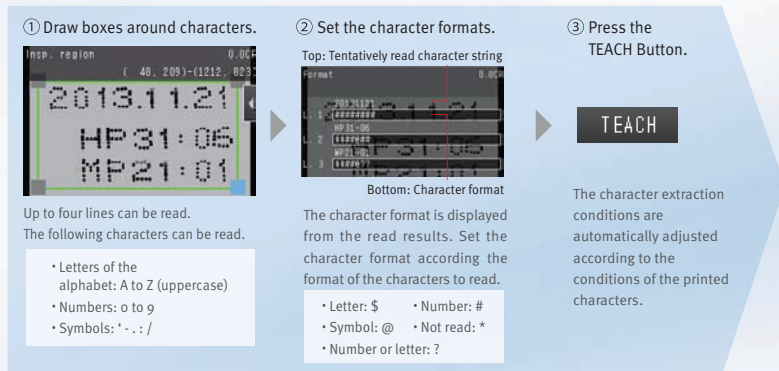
① Draw boxes around characters.

Insp. region 0.0C
( 48, 209)-(1212, 823

2013.11.21
HP31:05
MP21:01

Up to four lines can be read.
The following characters can be read.

・Letters of the alphabet: A to Z (uppercase)
・Numbers: 0 to 9
・Symbols: ' - . : /

② Set the character formats.

Top: Tentatively read character string

Format 0.0C

L 1 20131121 ########
L 2 HP31:05 ########
HP21:01
L 3 ####??

Bottom: Character format

The character format is displayed from the read results. Set the character format according the format of the characters to read.

・Letter: $ ・Number: #
・Symbol: @ ・Not read: *
・Number or letter: ?

③ Press the TEACH Button.

TEACH

The character extraction conditions are automatically adjusted according to the conditions of the printed characters.